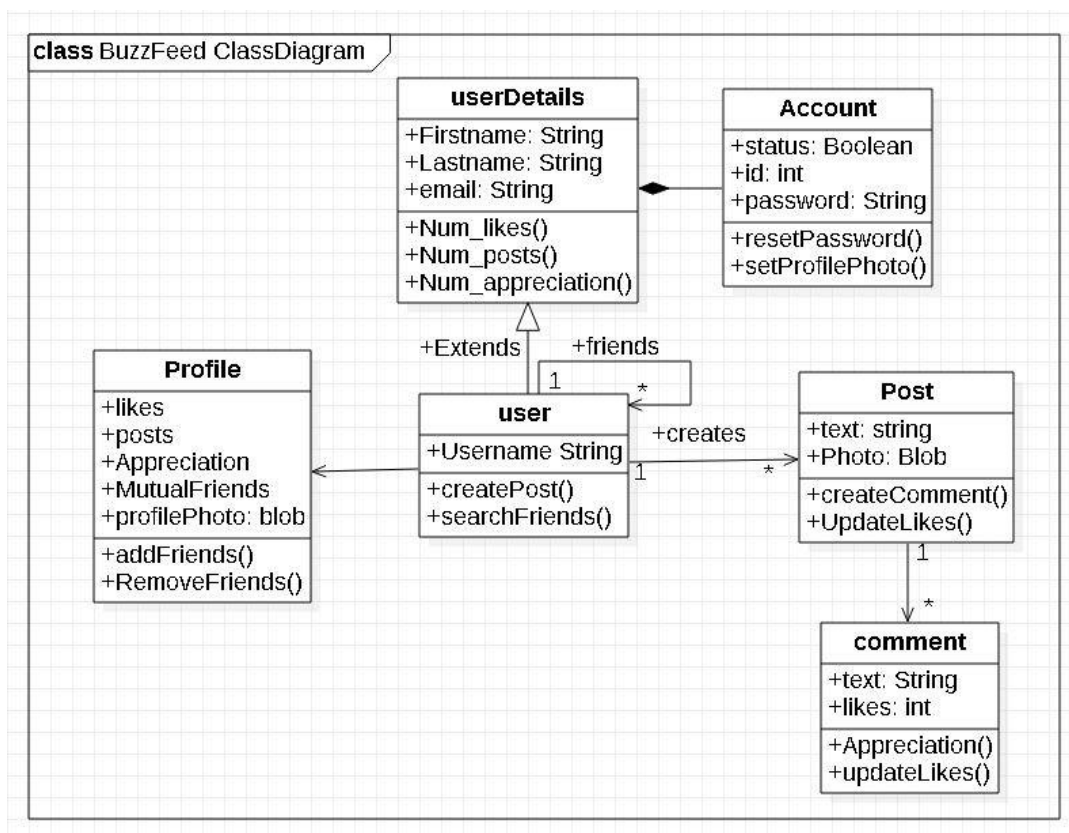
class BuzzFeed ClassDiagram

userDetails
+Firstname: String
+Lastname: String
+email: String
+Num_likes()
+Num_posts()
+Num_appreciation()

Account
+status: Boolean
+id: int
+password: String
+resetPassword()
+setProfilePhoto()

+Extends
+friends
1
*

Profile
+likes
+posts
+Appreciation
+MutualFriends
+profilePhoto: blob
+addFriends()
+RemoveFriends()

user
+Username String
+createPost()
+searchFriends()

+creates
1
*

Post
+text: string
+Photo: Blob
+createComment()
+UpdateLikes()

1
*

comment
+text: String
+likes: int
+Appreciation()
+updateLikes()